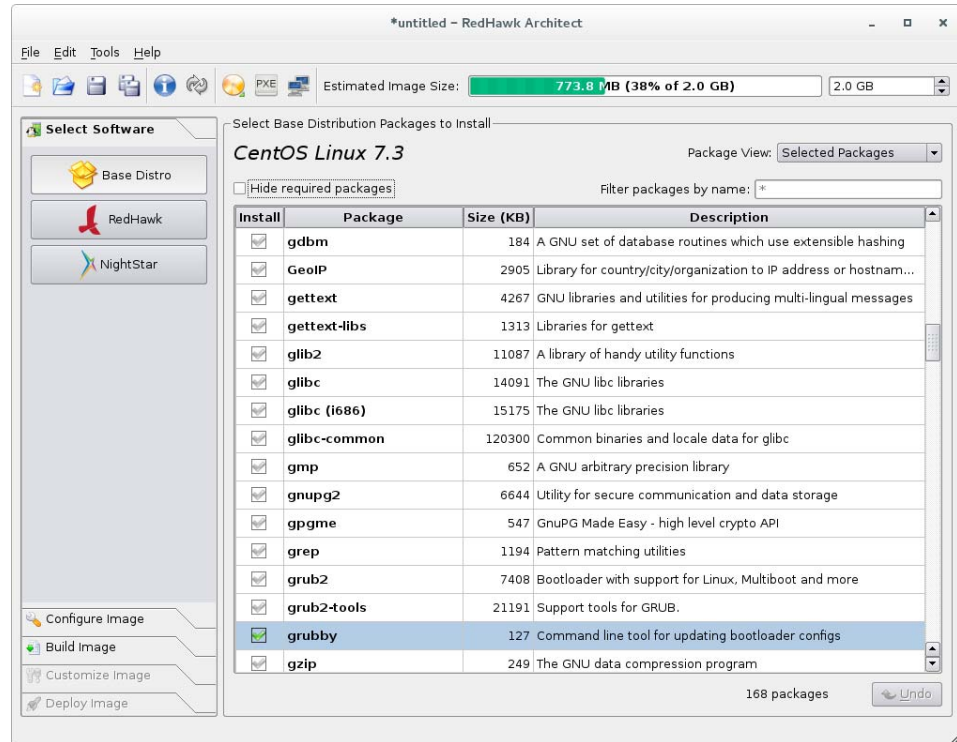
*untitled – RedHawk Architect

File Edit Tools Help

PXE Estimated Image Size: 773.8 MB (38% of 2.0 GB) 2.0 GB

Select Software

Base Distro

RedHawk

NightStar

Configure Image

Build Image

Customize Image

Deploy Image

Select Base Distribution Packages to Install

CentOS Linux 7.3

Package View: Selected Packages

Hide required packages

Filter packages by name: *

| Install | Package | Size (KB) | Description |
|---|---|---|---|
| | gdbm | 184 | A GNU set of database routines which use extensible hashing |
| | GeoIP | 2905 | Library for country/city/organization to IP address or hostnam... |
| | gettext | 4267 | GNU libraries and utilities for producing multi-lingual messages |
| | gettext-libs | 1313 | Libraries for gettext |
| | glib2 | 11087 | A library of handy utility functions |
| | glibc | 14091 | The GNU libc libraries |
| | glibc (i686) | 15175 | The GNU libc libraries |
| | glibc-common | 120300 | Common binaries and locale data for glibc |
| | gmp | 652 | A GNU arbitrary precision library |
| | gnupg2 | 6644 | Utility for secure communication and data storage |
| | gpgme | 547 | GnuPG Made Easy - high level crypto API |
| | grep | 1194 | Pattern matching utilities |
| | grub2 | 7408 | Bootloader with support for Linux, Multiboot and more |
| | grub2-tools | 21191 | Support tools for GRUB. |
| | grubby | 127 | Command line tool for updating bootloader configs |
| | gzip | 249 | The GNU data compression program |

168 packages

Undo